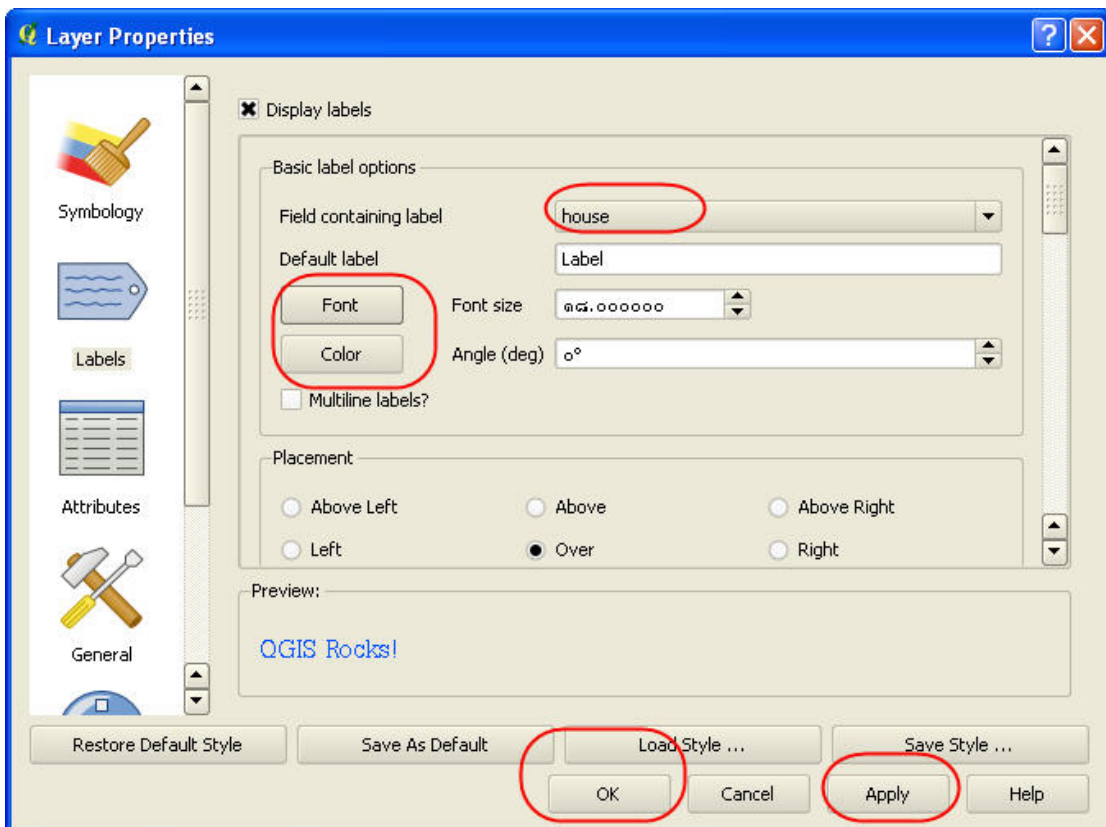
Layer Properties

Symbology

Labels

Attributes

General

Display labels

Basic label options

Field containing label house

Default label Label

Font

Font size ១៨.០០០០០០

Color

Angle (deg) ០°

Multiline labels?

Placement

Above Left
Above
Above Right
Left
Over
Right

Preview:

QGIS Rocks!

Restore Default Style
Save As Default
Load Style ...
Save Style ...

OK
Cancel
Apply
Help